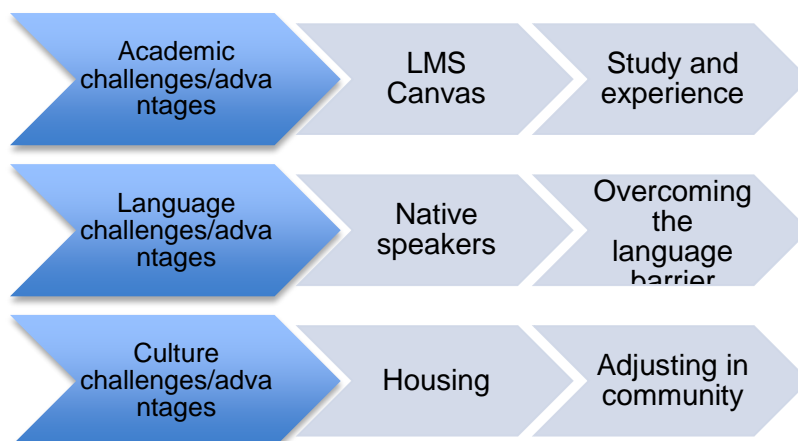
Academic challenges/advantages

LMS Canvas

Study and experience

Language challenges/advantages

Native speakers

Overcoming the language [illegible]

Culture challenges/advantages

Housing

Adjusting in community